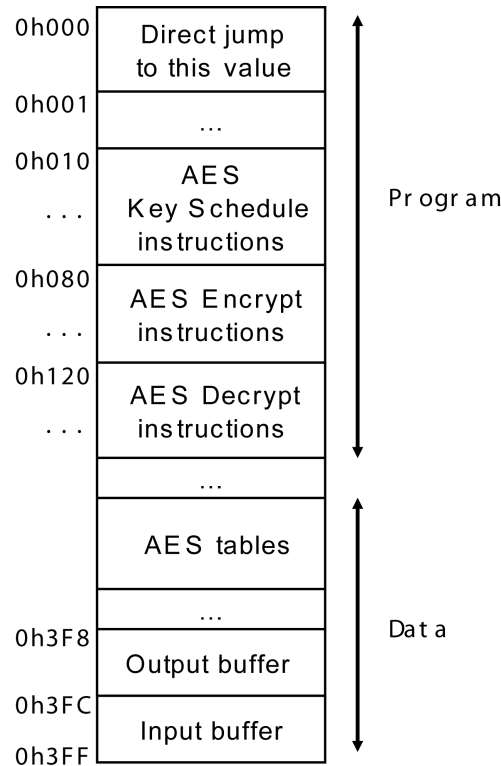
0h000
Direct jump to this value

0h001
...

0h010
AES Key Schedule instructions
...

0h080
AES Encrypt instructions
...

0h120
AES Decrypt instructions
...

...

AES tables

...

0h3F8
Output buffer

0h3FC
Input buffer

0h3FF

Program

Data